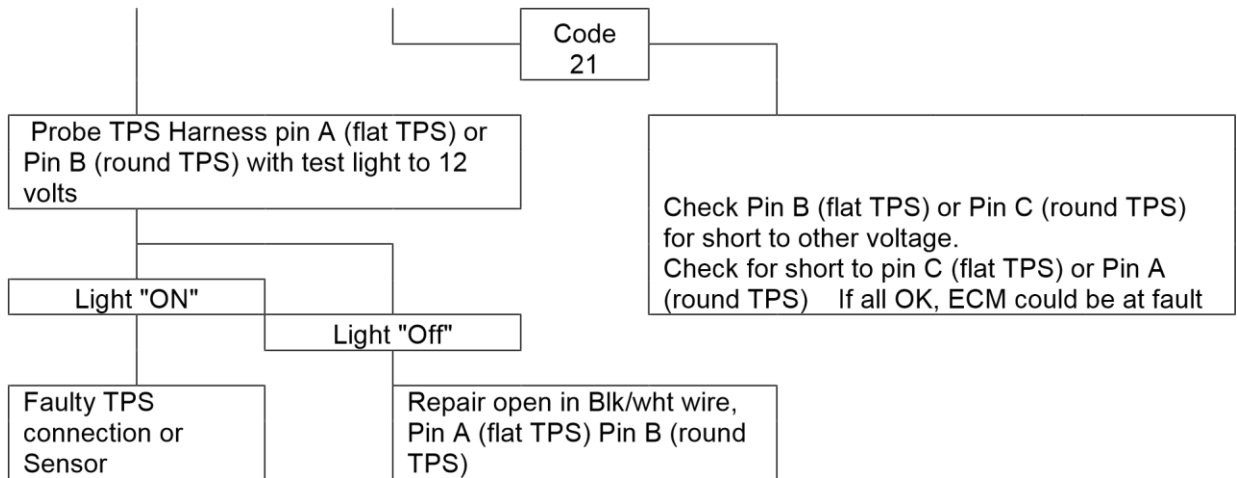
Code 21

Probe TPS Harness pin A (flat TPS) or Pin B (round TPS) with test light to 12 volts

Check Pin B (flat TPS) or Pin C (round TPS) for short to other voltage.
Check for short to pin C (flat TPS) or Pin A (round TPS) If all OK, ECM could be at fault

Light "ON"

Light "Off"

Faulty TPS connection or Sensor

Repair open in Blk/wht wire, Pin A (flat TPS) Pin B (round TPS)